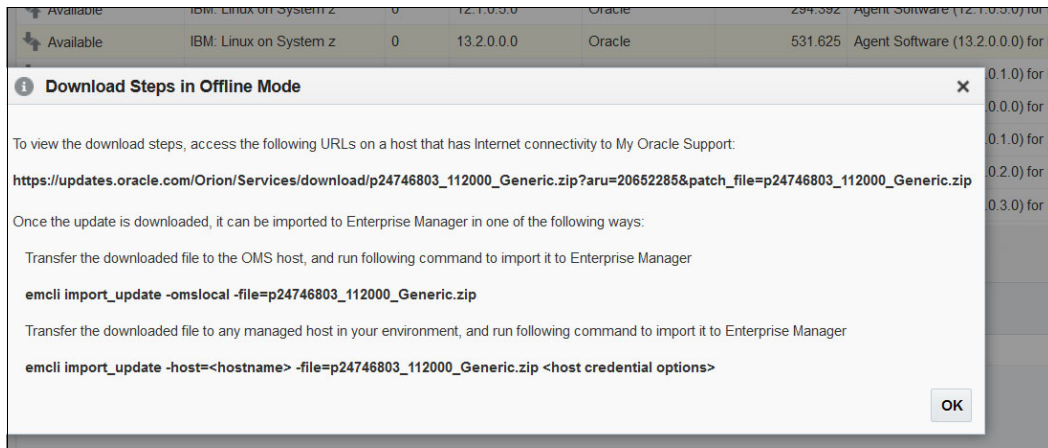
| Available | IBM: Linux on System z | 0 | 12.1.0.5.0 | Oracle | 294.392 | Agent Software (12.1.0.5.0) for |
|---|---|---|---|---|---|---|
| Available | IBM: Linux on System z | 0 | 13.2.0.0.0 | Oracle | 531.625 | Agent Software (13.2.0.0.0) for |

.0.1.0) for
.0.0.0) for
.0.1.0) for
.0.2.0) for
.0.3.0) for

Download Steps in Offline Mode

×

To view the download steps, access the following URLs on a host that has Internet connectivity to My Oracle Support:

https://updates.oracle.com/Orion/Services/download/p24746803_112000_Generic.zip?aru=20652285&patch_file=p24746803_112000_Generic.zip

Once the update is downloaded, it can be imported to Enterprise Manager in one of the following ways:

Transfer the downloaded file to the OMS host, and run following command to import it to Enterprise Manager

emcli import_update -omslocal -file=p24746803_112000_Generic.zip

Transfer the downloaded file to any managed host in your environment, and run following command to import it to Enterprise Manager

emcli import_update -host=<hostname> -file=p24746803_112000_Generic.zip <host credential options>

OK